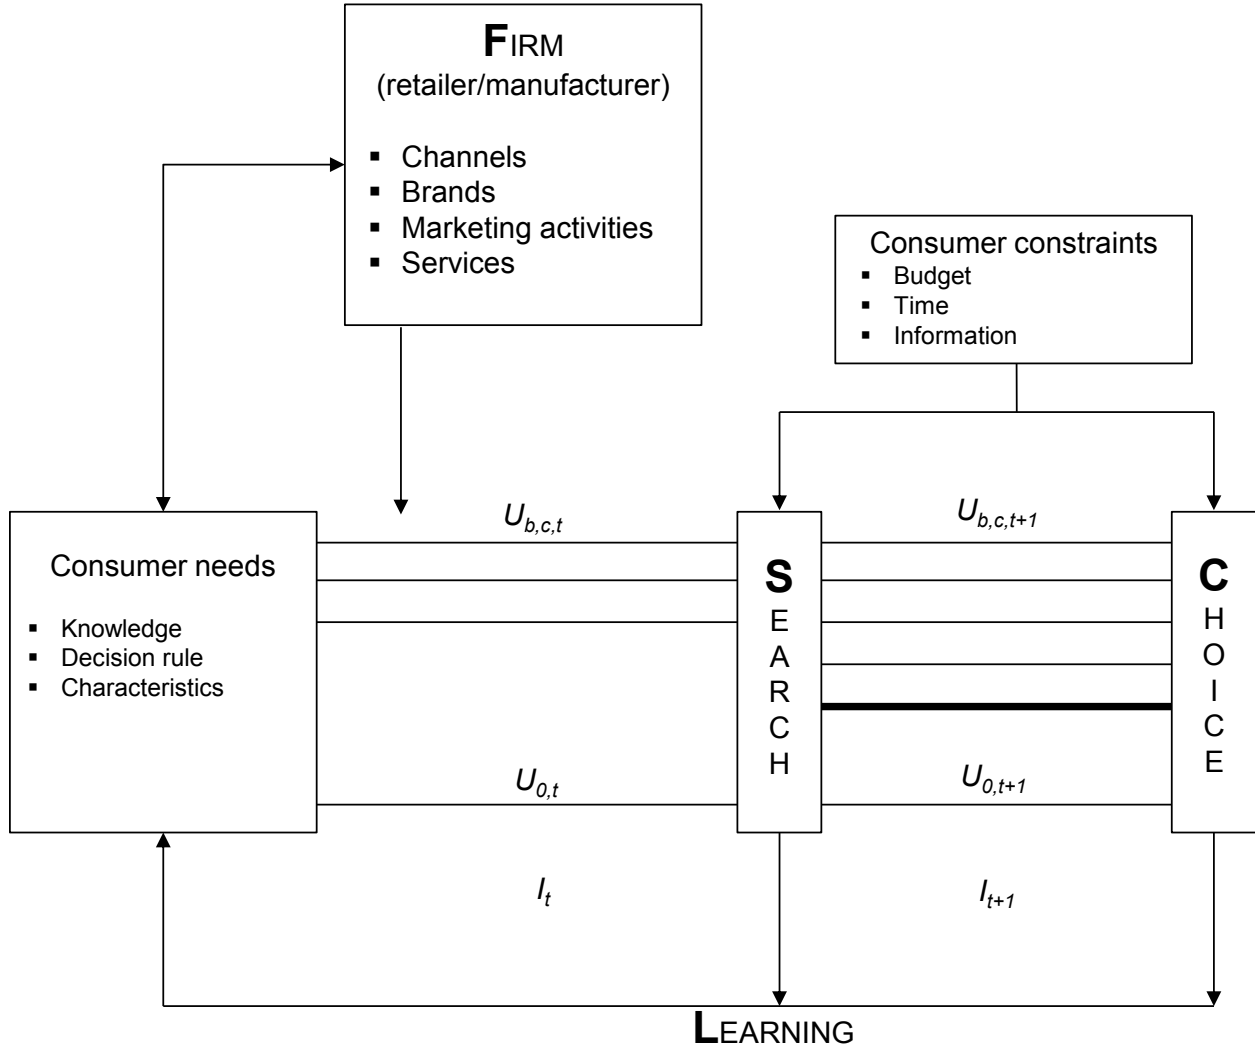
FIRM
(retailer/manufacturer)

- Channels
- Brands
- Marketing activities
- Services

Consumer constraints
- Budget
- Time
- Information

Consumer needs
- Knowledge
- Decision rule
- Characteristics

$U_{b,c,t}$

$U_{0,t}$

$I_t$

SEARCH

$U_{b,c,t+1}$

$U_{0,t+1}$

$I_{t+1}$

CHOICE

LEARNING